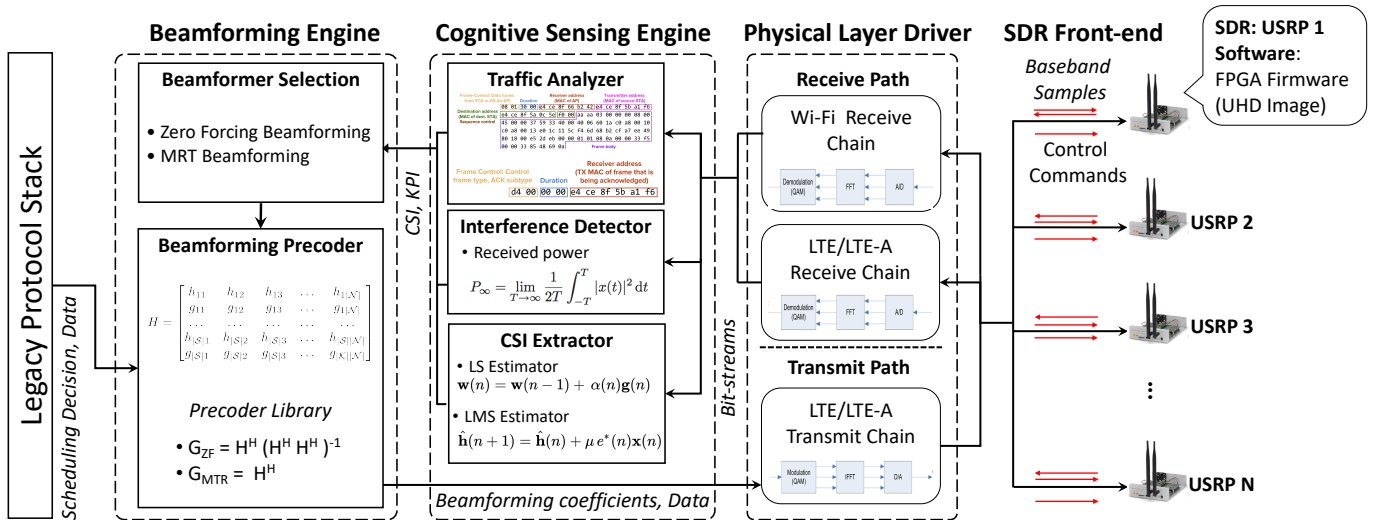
Legacy Protocol Stack

Scheduling Decision, Data

Beamforming Engine

Beamformer Selection

• Zero Forcing Beamforming
• MRT Beamforming

Beamforming Precoder

$H = \begin{bmatrix} h_{11} & h_{12} & h_{13} & \dots & h_{1|\mathcal{N}|} \\ g_{11} & g_{12} & g_{13} & \dots & g_{1|\mathcal{N}|} \\ \dots & \dots & \dots & \dots & \dots \\ h_{|\mathcal{S}|1} & h_{|\mathcal{S}|2} & h_{|\mathcal{S}|3} & \dots & h_{|\mathcal{S}||\mathcal{N}|} \\ g_{|\mathcal{S}|1} & g_{|\mathcal{S}|2} & g_{|\mathcal{S}|3} & \dots & g_{|\mathcal{K}||\mathcal{N}|} \end{bmatrix}$

Precoder Library

• $G_{ZF} = H^H (H^H H^H)^{-1}$
• $G_{MTR} = H^H$

CSI, KPI

Cognitive Sensing Engine

Traffic Analyzer

Frame Control: Data frame from STA to DS (to AP)
Duration
Receiver address (MAC of AP)
Transmitter address (MAC of source STA)
Destination address (MAC of dest. STA)
Sequence control
Frame body

Frame Control: Control frame type, ACK subtype
Duration
Receiver address (TX MAC of frame that is being acknowledged)
d4 00 00 00 a4 ce 8f 5b a1 f6

Interference Detector

• Received power
$P_\infty = \lim_{T\to\infty} \frac{1}{2T}\int_{-T}^{T} |x(t)|^2\,dt$

CSI Extractor

• LS Estimator
$\mathbf{w}(n) = \mathbf{w}(n-1) + \alpha(n)\mathbf{g}(n)$
• LMS Estimator
$\hat{\mathbf{h}}(n+1) = \hat{\mathbf{h}}(n) + \mu\, e^*(n)\mathbf{x}(n)$

Beamforming coefficients, Data

Bit-streams

Physical Layer Driver

Receive Path

Wi-Fi Receive Chain

Demodulation (QAM)
FFT
A/D

LTE/LTE-A Receive Chain

Demodulation (QAM)
FFT
A/D

Transmit Path

LTE/LTE-A Transmit Chain

Modulation (QAM)
IFFT
D/A

SDR Front-end

Baseband Samples

Control Commands

SDR: USRP 1
Software: FPGA Firmware (UHD Image)

USRP 2
USRP 3
⋮
USRP N